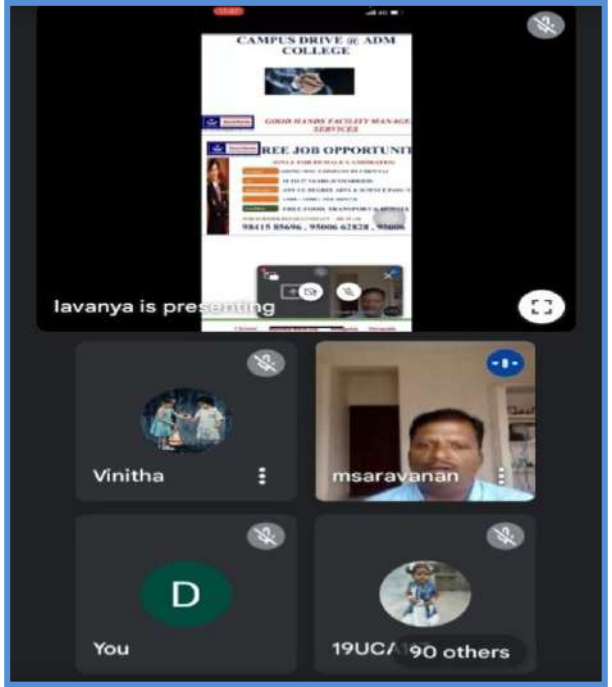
CAMPUS DRIVE @ ADM COLLEGE

GOOD HANDS FACILITY MANAGE SERVICES

REE JOB OPPORTUNI

FREE FOOD, TRANSPORT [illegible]

98415 85696 , 95006 62828 , 95006

lavanya is presenting

Vinitha

msaravanan

D

You

19UCA

90 others